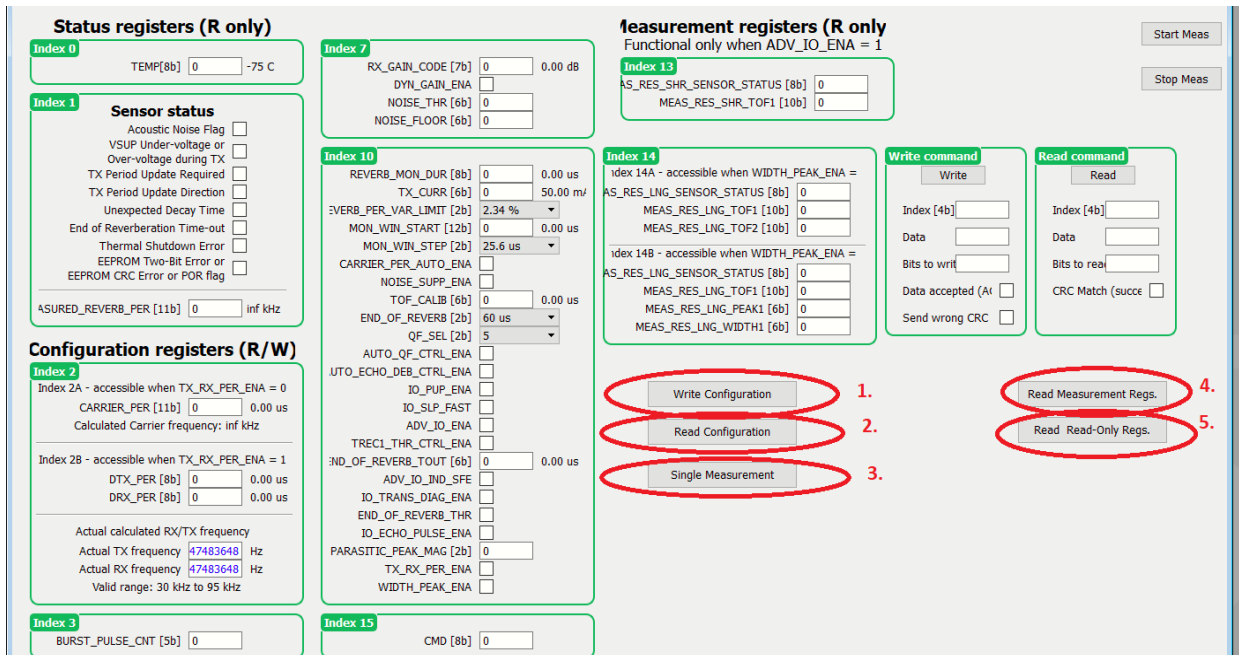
Status registers (R only)

Index 0
TEMP[8b] 0 -75 C

Index 1
Sensor status
Acoustic Noise Flag
VSUP Under-voltage or Over-voltage during TX
TX Period Update Required
TX Period Update Direction
Unexpected Decay Time
End of Reverberation Time-out
Thermal Shutdown Error
EEPROM Two-Bit Error or EEPROM CRC Error or POR flag
ASURED_REVERB_PER [11b] 0 inf kHz

Configuration registers (R/W)

Index 2
Index 2A - accessible when TX_RX_PER_ENA = 0
CARRIER_PER [11b] 0 0.00 us
Calculated Carrier frequency: inf kHz
Index 2B - accessible when TX_RX_PER_ENA = 1
DTX_PER [8b] 0 0.00 us
DRX_PER [8b] 0 0.00 us
Actual calculated RX/TX frequency
Actual TX frequency 47483648 Hz
Actual RX frequency 47483648 Hz
Valid range: 30 kHz to 95 kHz

Index 3
BURST_PULSE_CNT [5b] 0

Index 7
RX_GAIN_CODE [7b] 0 0.00 dB
DYN_GAIN_ENA
NOISE_THR [6b] 0
NOISE_FLOOR [6b] 0

Index 10
REVERB_MON_DUR [8b] 0 0.00 us
TX_CURR [6b] 0 50.00 mA
EVERB_PER_VAR_LIMIT [2b] 2.34 %
MON_WIN_START [12b] 0 0.00 us
MON_WIN_STEP [2b] 25.6 us
CARRIER_PER_AUTO_ENA
NOISE_SUPP_ENA
TOF_CALIB [6b] 0 0.00 us
END_OF_REVERB [2b] 60 us
QF_SEL [2b] 5
AUTO_QF_CTRL_ENA
UTO_ECHO_DEB_CTRL_ENA
IO_PUP_ENA
IO_SLP_FAST
ADV_IO_ENA
TREC1_THR_CTRL_ENA
END_OF_REVERB_TOUT [6b] 0 0.00 us
ADV_IO_IND_SFE
IO_TRANS_DIAG_ENA
END_OF_REVERB_THR
IO_ECHO_PULSE_ENA
PARASITIC_PEAK_MAG [2b] 0
TX_RX_PER_ENA
WIDTH_PEAK_ENA

Index 15
CMD [8b] 0

Measurement registers (R only
Functional only when ADV_IO_ENA = 1

Index 13
AS_RES_SHR_SENSOR_STATUS [8b] 0
MEAS_RES_SHR_TOF1 [10b] 0

Index 14
ndex 14A - accessible when WIDTH_PEAK_ENA =
AS_RES_LNG_SENSOR_STATUS [8b] 0
MEAS_RES_LNG_TOF1 [10b] 0
MEAS_RES_LNG_TOF2 [10b] 0
ndex 14B - accessible when WIDTH_PEAK_ENA =
AS_RES_LNG_SENSOR_STATUS [8b] 0
MEAS_RES_LNG_TOF1 [10b] 0
MEAS_RES_LNG_PEAK1 [6b] 0
MEAS_RES_LNG_WIDTH1 [6b] 0

Write command
Write
Index [4b]
Data
Bits to writ
Data accepted (A
Send wrong CRC

Read command
Read
Index [4b]
Data
Bits to rea
CRC Match (succe

Start Meas
Stop Meas

Write Configuration 1.
Read Configuration 2.
Single Measurement 3.
Read Measurement Regs. 4.
Read Read-Only Regs. 5.